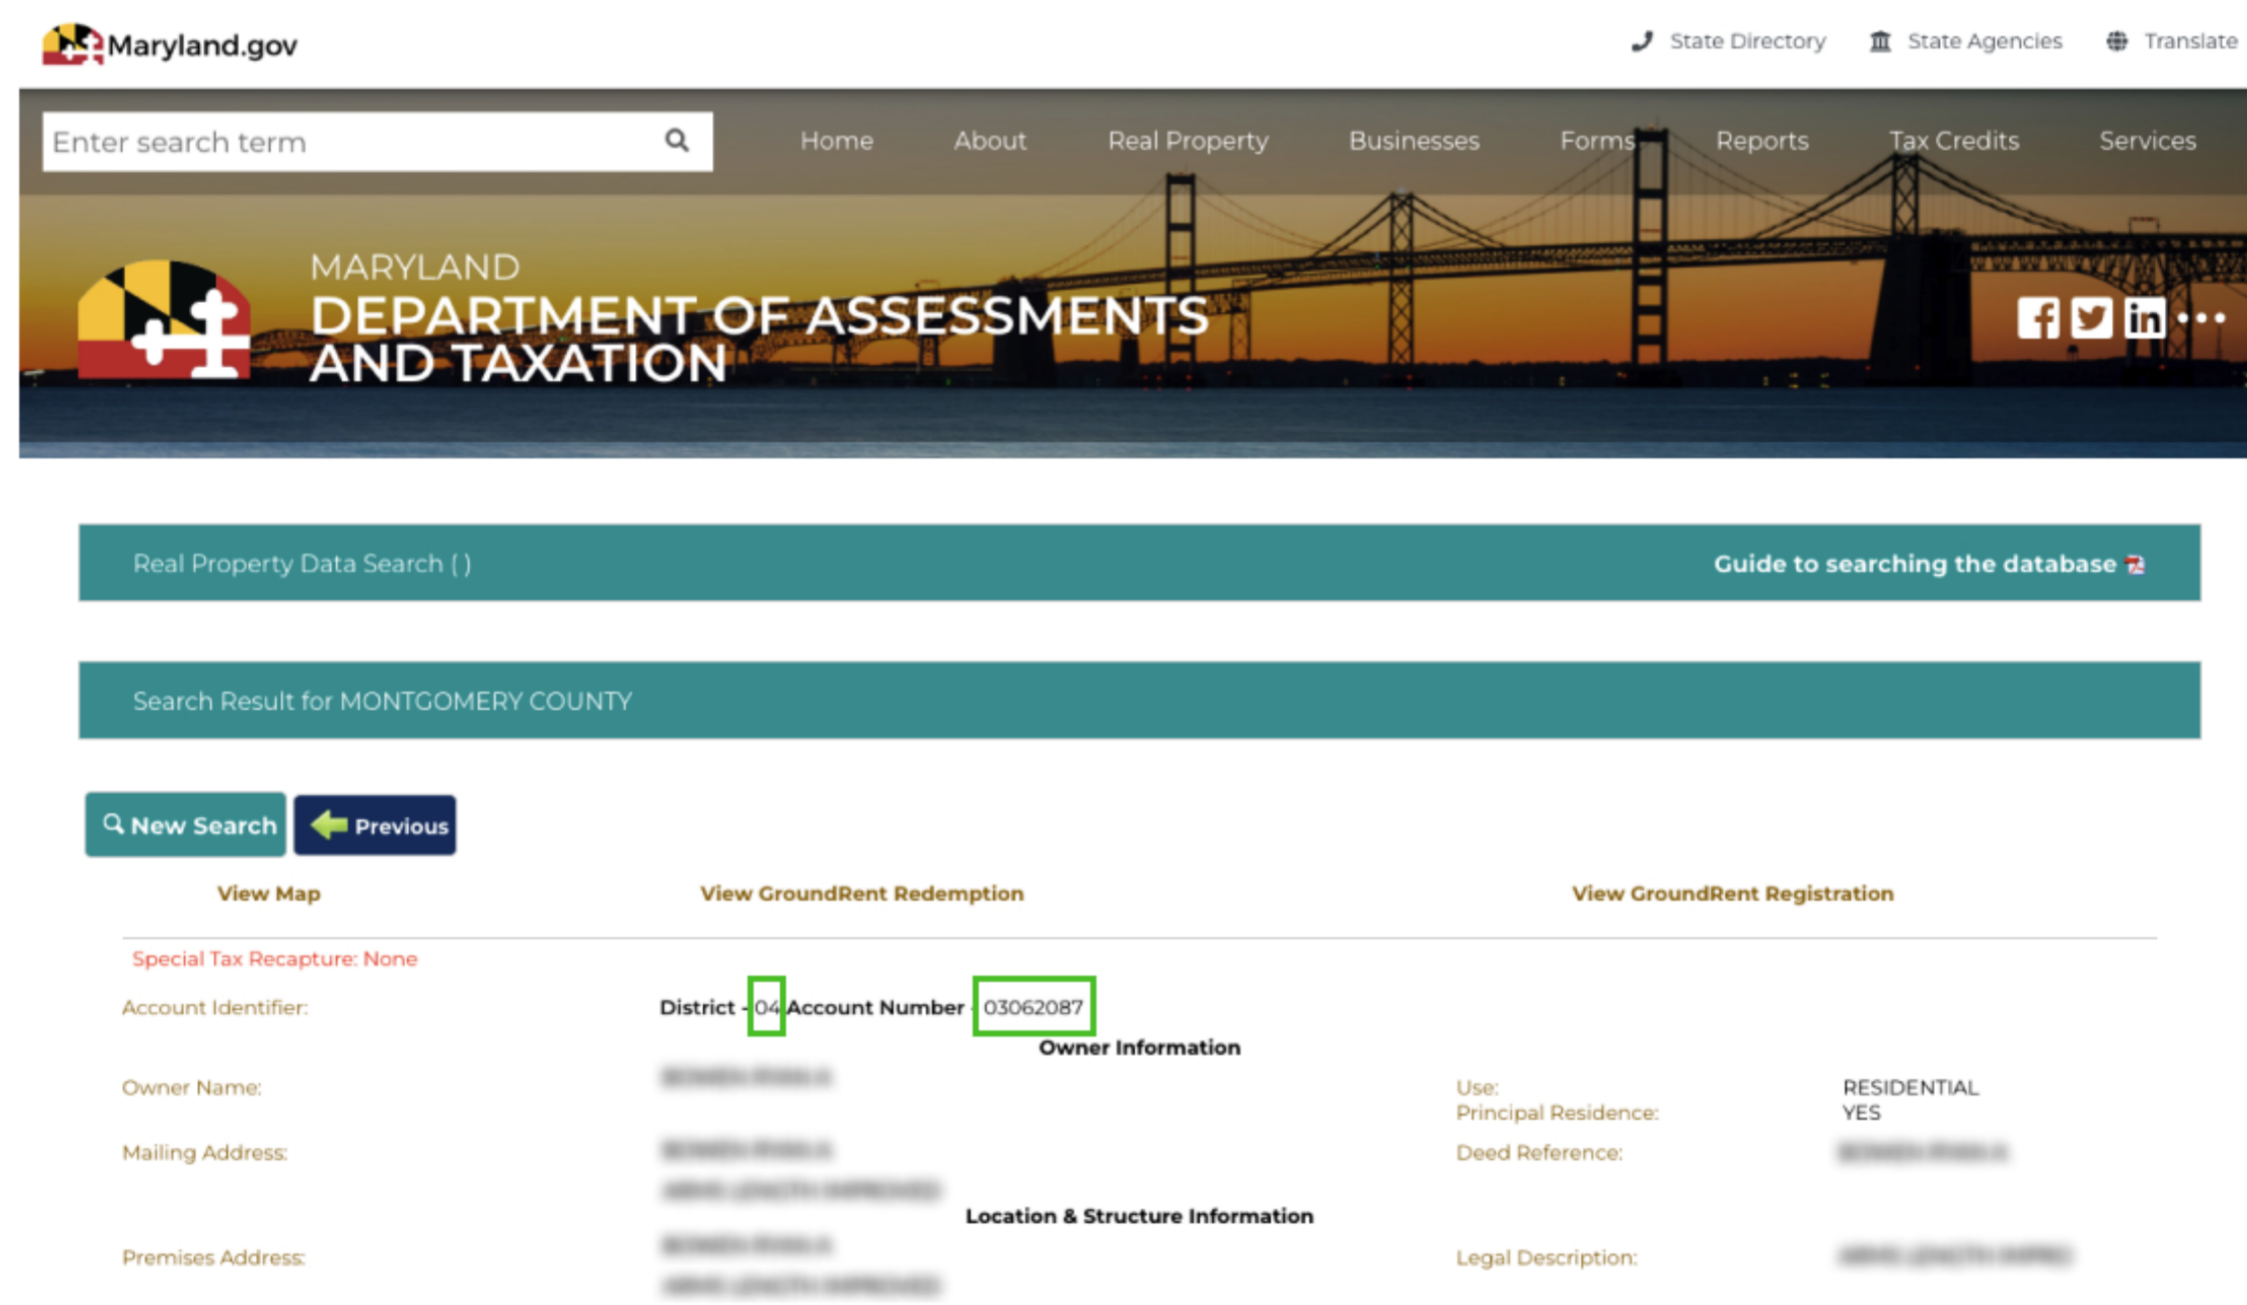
Maryland.gov

State Directory State Agencies Translate

Enter search term

Home About Real Property Businesses Forms Reports Tax Credits Services

MARYLAND
DEPARTMENT OF ASSESSMENTS AND TAXATION

Real Property Data Search ( )

Guide to searching the database

Search Result for MONTGOMERY COUNTY

New Search Previous

View Map View GroundRent Redemption View GroundRent Registration

Special Tax Recapture: None

Account Identifier: District - 04 Account Number - 03062087

Owner Information

Owner Name: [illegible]

Use: RESIDENTIAL
Principal Residence: YES

Mailing Address: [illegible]
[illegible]

Deed Reference: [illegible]

Location & Structure Information

Premises Address: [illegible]
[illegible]

Legal Description: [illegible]